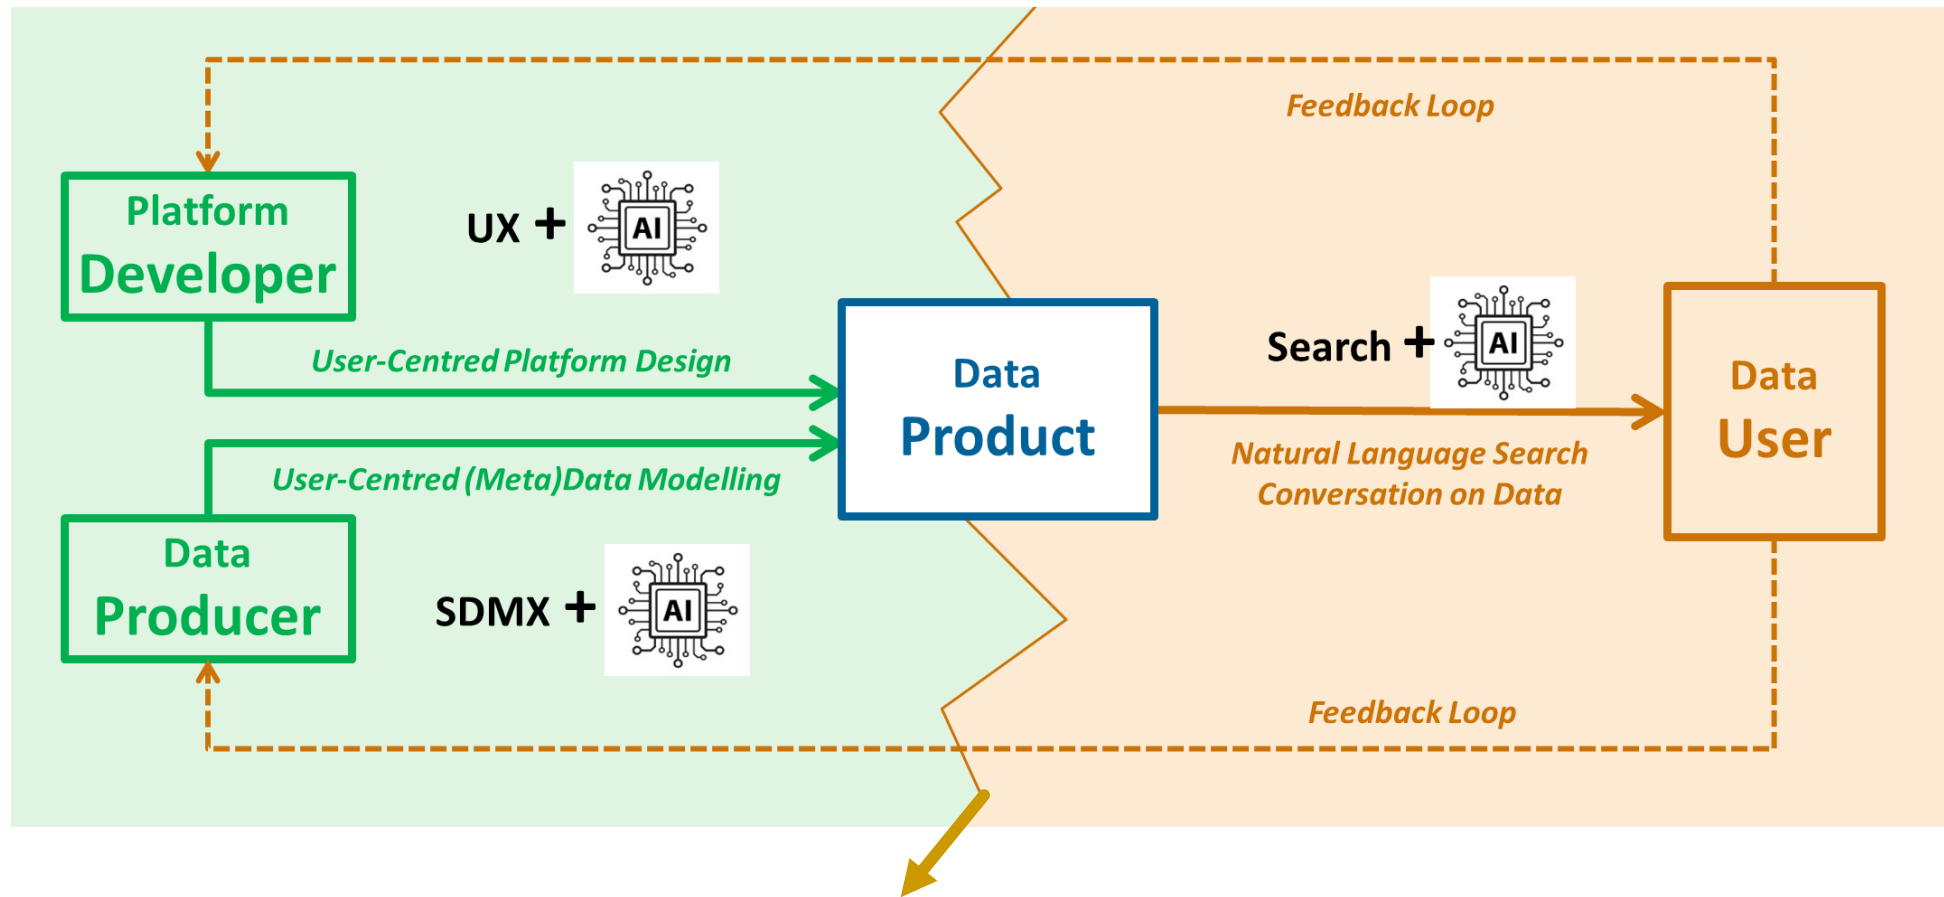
Feedback Loop

Platform Developer

UX + AI

User-Centred Platform Design

Data Product

Search + AI

Data User

User-Centred (Meta)Data Modelling

Natural Language Search
Conversation on Data

Data Producer

SDMX + AI

Feedback Loop